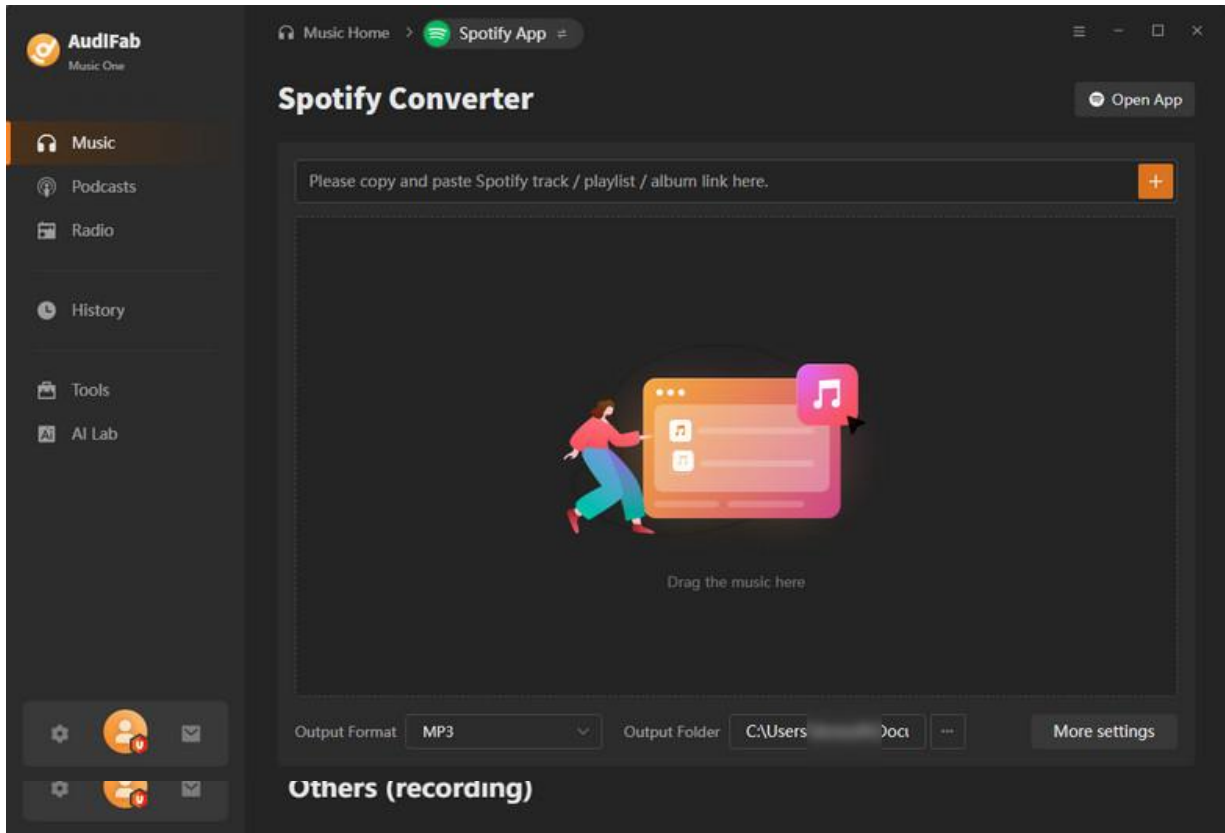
AudIFab
Music One

Music
Podcasts
Radio

History

Tools
AI Lab

Music Home > Spotify App ⇌

Spotify Converter

Open App

Please copy and paste Spotify track / playlist / album link here.

+

Drag the music here

Output Format MP3

Output Folder C:\Users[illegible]Docu ···

More settings

Others (recording)